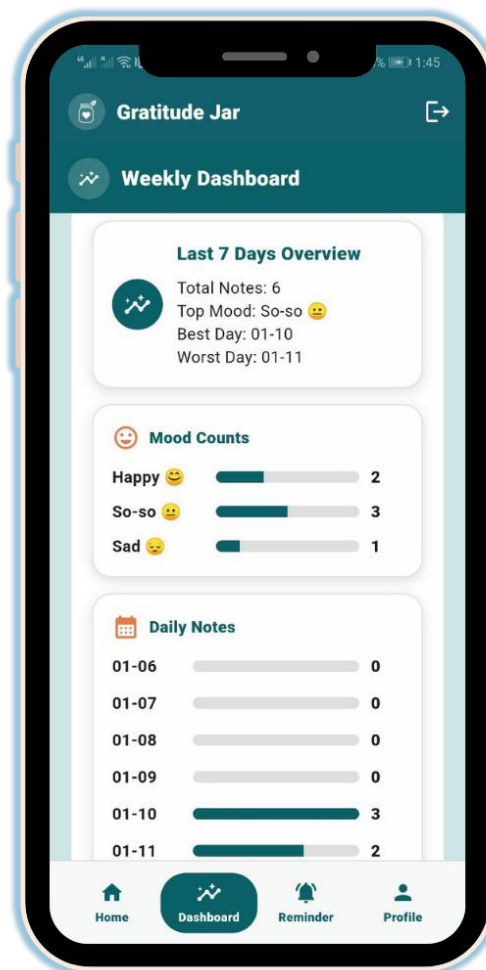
1:45

Gratitude Jar

Weekly Dashboard

Last 7 Days Overview

Total Notes: 6
Top Mood: So-so 😐
Best Day: 01-10
Worst Day: 01-11

Mood Counts

| | |
|---|---|
| Happy 😊 | 2 |
| So-so 😐 | 3 |
| Sad 😔 | 1 |

Daily Notes

| | |
|---|---|
| 01-06 | 0 |
| 01-07 | 0 |
| 01-08 | 0 |
| 01-09 | 0 |
| 01-10 | 3 |
| 01-11 | 2 |

Home Dashboard Reminder Profile